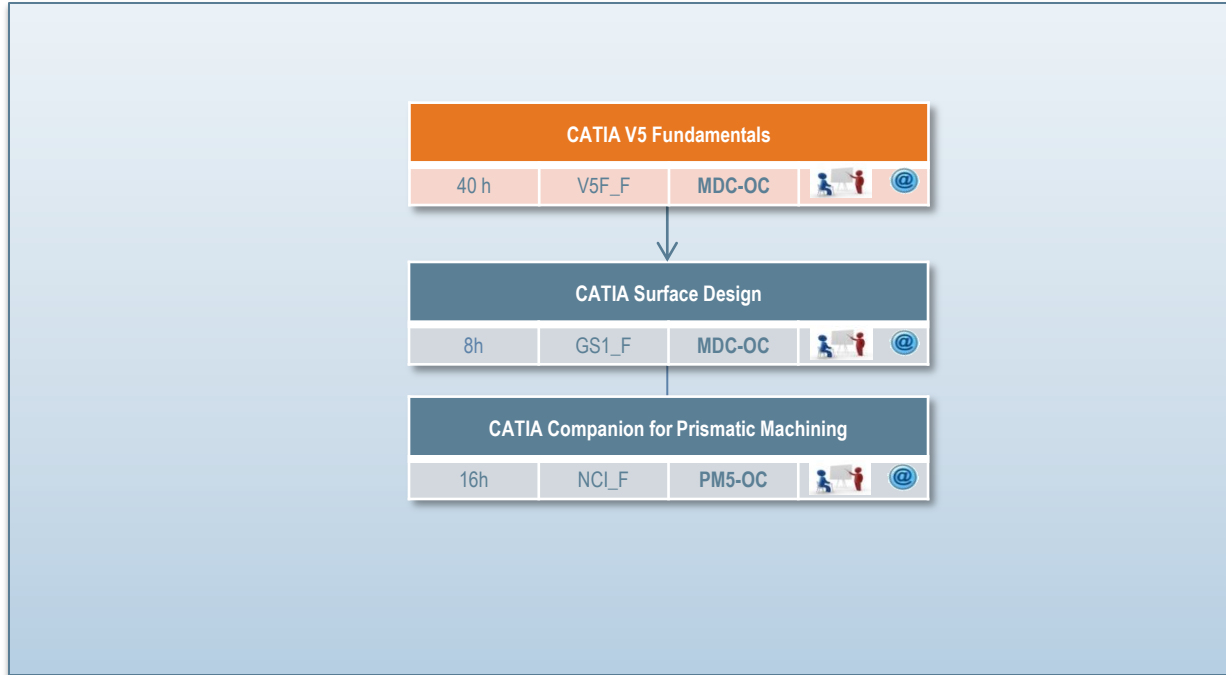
CATIA V5 Fundamentals

| 40 h | V5F_F | MDC-OC | | @ |
|---|---|---|---|---|

CATIA Surface Design

| 8h | GS1_F | MDC-OC | | @ |
|---|---|---|---|---|

CATIA Companion for Prismatic Machining

| 16h | NCI_F | PM5-OC | | @ |
|---|---|---|---|---|